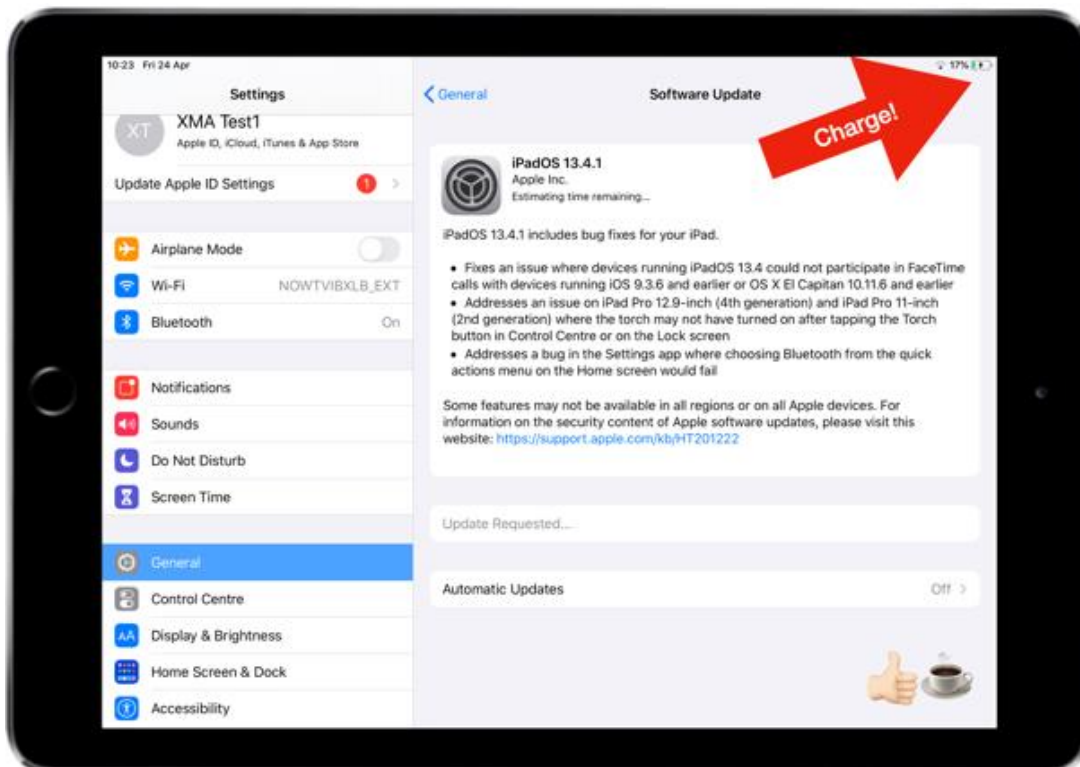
10:23 Fri 24 Apr

Settings

XT XMA Test1
Apple ID, iCloud, iTunes & App Store

Update Apple ID Settings 1

Airplane Mode

Wi-Fi NOWTVIBXLB_EXT

Bluetooth On

Notifications

Sounds

Do Not Disturb

Screen Time

General

Control Centre

Display & Brightness

Home Screen & Dock

Accessibility

17%

< General

Software Update

Charge!

iPadOS 13.4.1
Apple Inc.
Estimating time remaining...

iPadOS 13.4.1 includes bug fixes for your iPad.

• Fixes an issue where devices running iPadOS 13.4 could not participate in FaceTime calls with devices running iOS 9.3.6 and earlier or OS X El Capitan 10.11.6 and earlier
• Addresses an issue on iPad Pro 12.9-inch (4th generation) and iPad Pro 11-inch (2nd generation) where the torch may not have turned on after tapping the Torch button in Control Centre or on the Lock screen
• Addresses a bug in the Settings app where choosing Bluetooth from the quick actions menu on the Home screen would fail

Some features may not be available in all regions or on all Apple devices. For information on the security content of Apple software updates, please visit this website: https://support.apple.com/kb/HT201222

Update Requested...

Automatic Updates Off